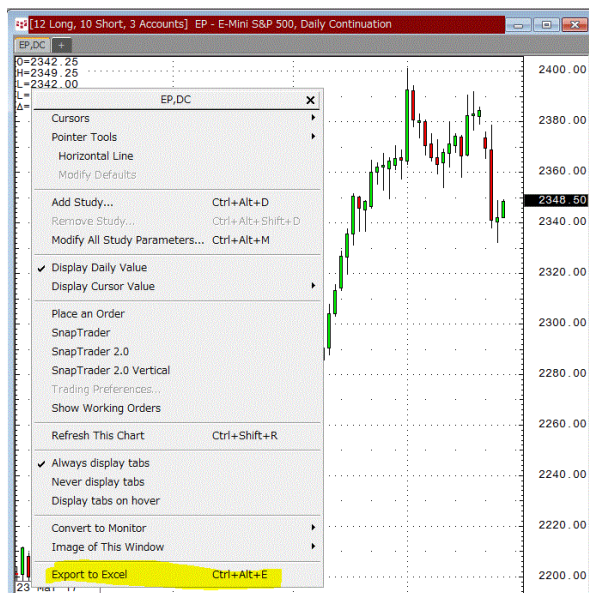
[12 Long, 10 Short, 3 Accounts] EP - E-Mini S&P 500, Daily Continuation

EP,DC +

O=2342.25
H=2349.25
L=2342.00
L=
Δ=

EP,DC ×

Cursors
Pointer Tools
Horizontal Line
Modify Defaults

Add Study... Ctrl+Alt+D
Remove Study... Ctrl+Alt+Shift+D
Modify All Study Parameters... Ctrl+Alt+M

Display Daily Value
Display Cursor Value

Place an Order
SnapTrader
SnapTrader 2.0
SnapTrader 2.0 Vertical
Trading Preferences...
Show Working Orders

Refresh This Chart Ctrl+Shift+R

Always display tabs
Never display tabs
Display tabs on hover

Convert to Monitor
Image of This Window

Export to Excel Ctrl+Alt+E

2400.00
2380.00
2360.00
2348.50
2340.00
2320.00
2300.00
2280.00
2260.00
2240.00
2220.00
2200.00

23 Mar 17